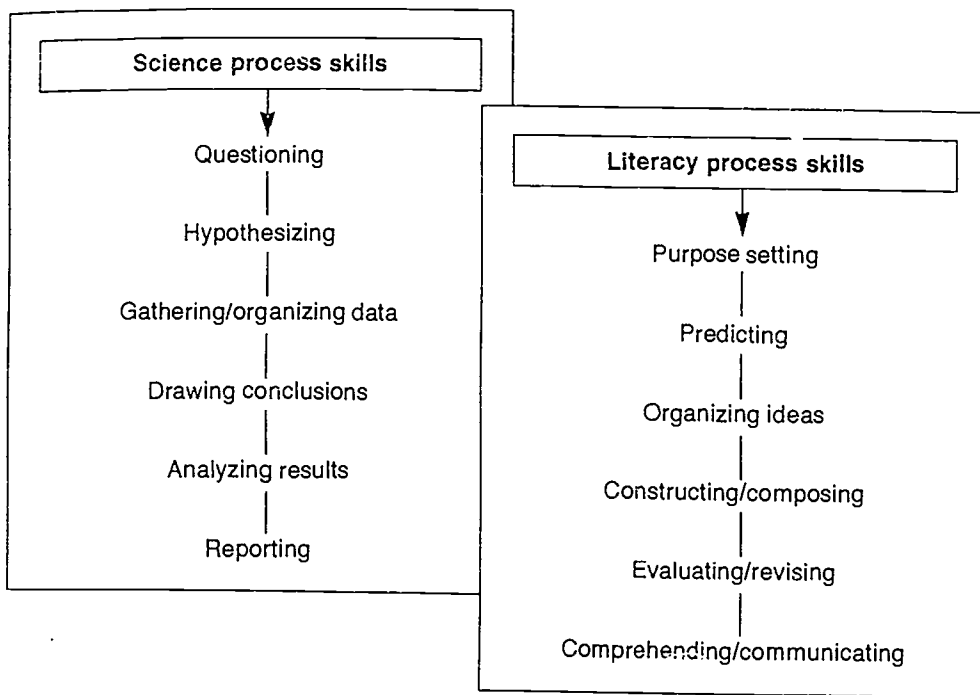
Science process skills

Questioning

Hypothesizing

Gathering/organizing data

Drawing conclusions

Analyzing results

Reporting

Literacy process skills

Purpose setting

Predicting

Organizing ideas

Constructing/composing

Evaluating/revising

Comprehending/communicating